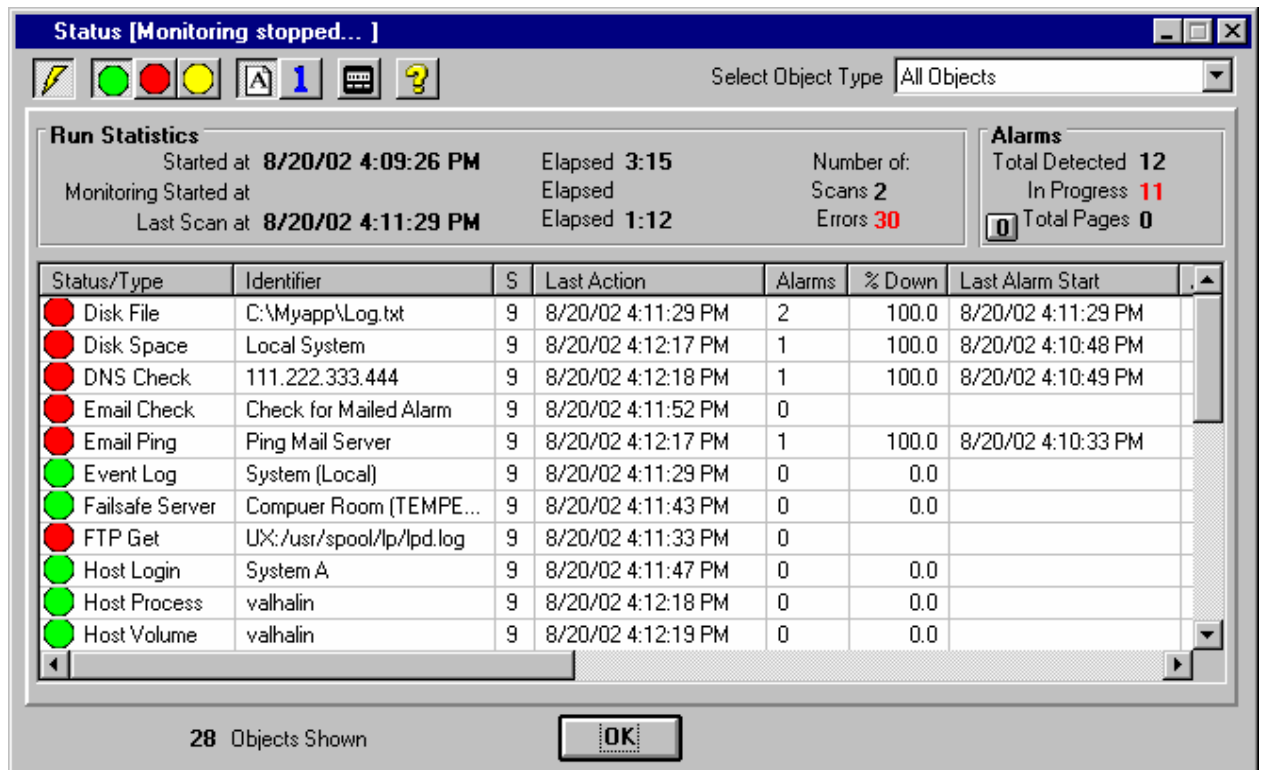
Status [Monitoring stopped... ]

A 1 ?

Select Object Type All Objects

Run Statistics
Started at 8/20/02 4:09:26 PM
Monitoring Started at
Last Scan at 8/20/02 4:11:29 PM

Elapsed 3:15
Elapsed
Elapsed 1:12

Number of:
Scans 2
Errors 30

Alarms
Total Detected 12
In Progress 11
0 Total Pages 0

| Status/Type | Identifier | S | Last Action | Alarms | % Down | Last Alarm Start |
|---|---|---|---|---|---|---|
| Disk File | C:\Myapp\Log.txt | 9 | 8/20/02 4:11:29 PM | 2 | 100.0 | 8/20/02 4:11:29 PM |
| Disk Space | Local System | 9 | 8/20/02 4:12:17 PM | 1 | 100.0 | 8/20/02 4:10:48 PM |
| DNS Check | 111.222.333.444 | 9 | 8/20/02 4:12:18 PM | 1 | 100.0 | 8/20/02 4:10:49 PM |
| Email Check | Check for Mailed Alarm | 9 | 8/20/02 4:11:52 PM | 0 | | |
| Email Ping | Ping Mail Server | 9 | 8/20/02 4:12:17 PM | 1 | 100.0 | 8/20/02 4:10:33 PM |
| Event Log | System (Local) | 9 | 8/20/02 4:11:29 PM | 0 | 0.0 | |
| Failsafe Server | Compuer Room (TEMPE... | 9 | 8/20/02 4:11:43 PM | 0 | 0.0 | |
| FTP Get | UX:/usr/spool/lp/lpd.log | 9 | 8/20/02 4:11:33 PM | 0 | | |
| Host Login | System A | 9 | 8/20/02 4:11:47 PM | 0 | 0.0 | |
| Host Process | valhalin | 9 | 8/20/02 4:12:18 PM | 0 | 0.0 | |
| Host Volume | valhalin | 9 | 8/20/02 4:12:19 PM | 0 | 0.0 | |

28 Objects Shown

OK